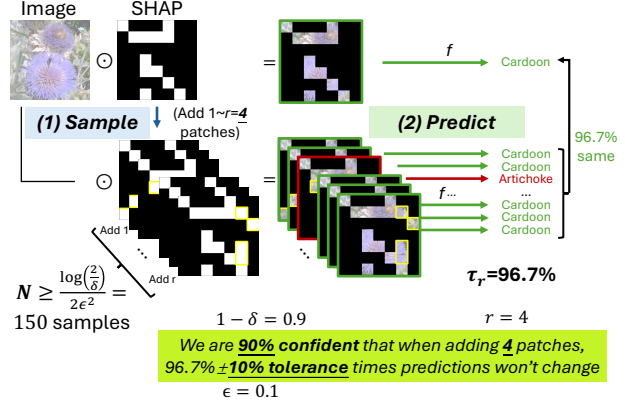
Image SHAP

$\odot$ $=$ $f$ Cardoon

(1) Sample

(Add 1~$r$=4 patches)

(2) Predict

96.7% same

$\odot$ $=$

Cardoon
Cardoon
Artichoke
$f$...
...
Cardoon
Cardoon
Cardoon

Add 1

Add r

$N \geq \frac{\log\left(\frac{2}{\delta}\right)}{2\epsilon^2} =$ 150 samples

$\tau_r$=96.7%

$1 - \delta = 0.9$

$r = 4$

We are 90% confident that when adding 4 patches, 96.7%±10% tolerance times predictions won't change

$\epsilon = 0.1$